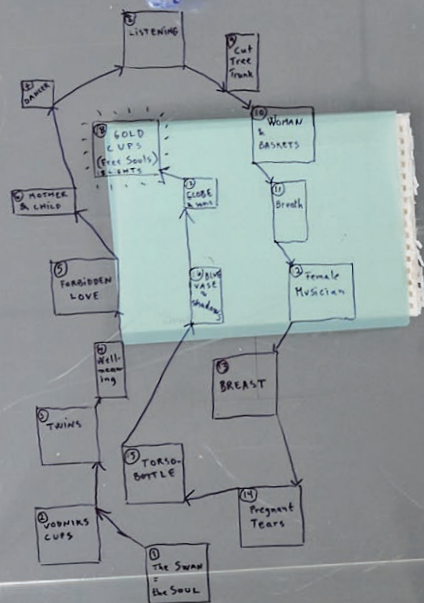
8 LISTENING

9 Cut Tree Trunk

7 DANCER

10 WOMAN & BASKETS

18 GOLD CUPS (Free Souls) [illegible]

6 MOTHER & CHILD

13 GLOBE & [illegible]

11 Breath

5 FORBIDDEN LOVE

19 BLUE VASE & Shadow

2 Female Musician

4 Well-meaning

3 BREAST

3 TWINS

7 TORSO-BOTTLE

14 Pregnant Tears

2 VODNIKS CUPS

1 The SWAN = the SOUL